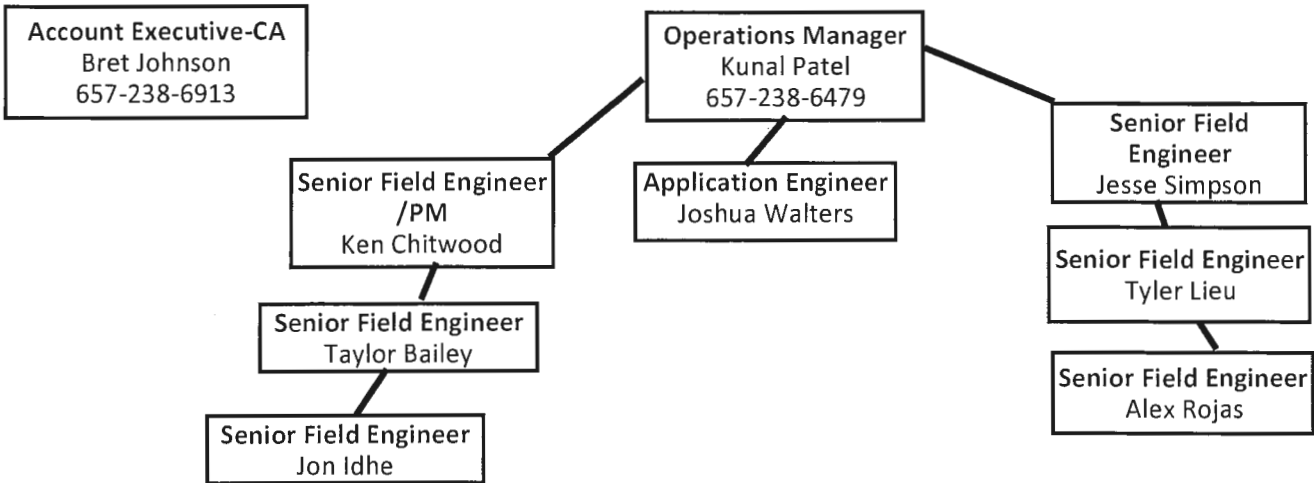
Account Executive-CA
Bret Johnson
657-238-6913

Operations Manager
Kunal Patel
657-238-6479

Senior Field Engineer /PM
Ken Chitwood

Senior Field Engineer
Taylor Bailey

Senior Field Engineer
Jon Idhe

Application Engineer
Joshua Walters

Senior Field Engineer
Jesse Simpson

Senior Field Engineer
Tyler Lieu

Senior Field Engineer
Alex Rojas